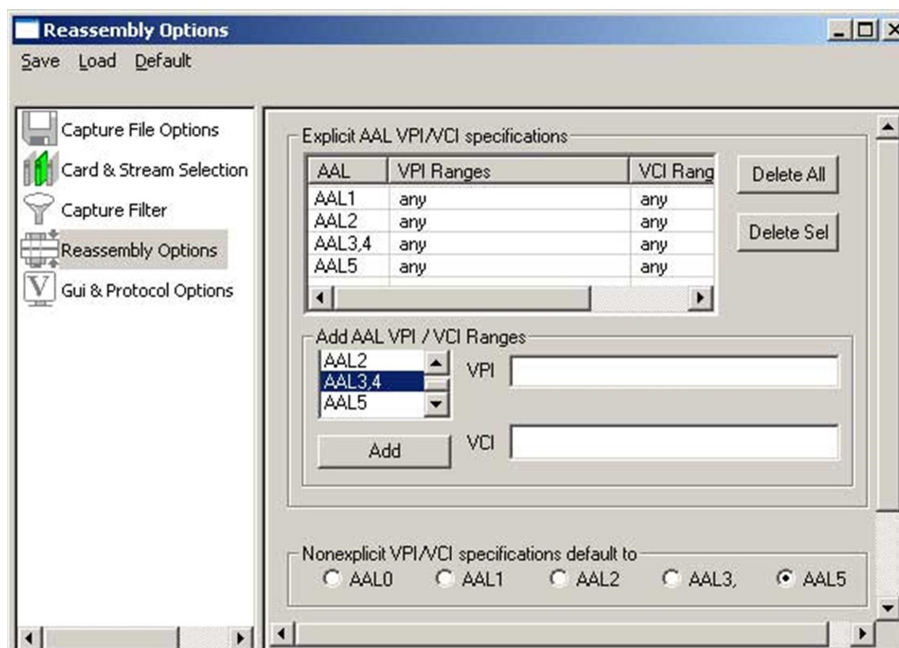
Reassembly Options

Save Load Default

Capture File Options
Card & Stream Selection
Capture Filter
Reassembly Options
Gui & Protocol Options

Explicit AAL VPI/VCI specifications

| AAL | VPI Ranges | VCI Rang |
|---|---|---|
| AAL1 | any | any |
| AAL2 | any | any |
| AAL3,4 | any | any |
| AAL5 | any | any |

Delete All

Delete Sel

Add AAL VPI / VCI Ranges

AAL2
AAL3,4
AAL5

VPI

Add

VCI

Nonexplicit VPI/VCI specifications default to

AAL0 AAL1 AAL2 AAL3, AAL5